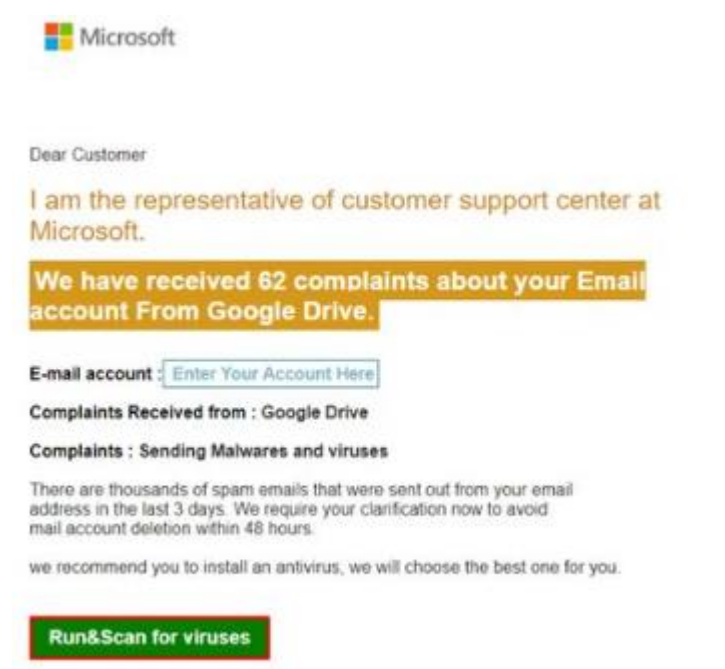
Microsoft

Dear Customer

I am the representative of customer support center at Microsoft.

We have received 62 complaints about your Email account From Google Drive.

E-mail account : Enter Your Account Here

Complaints Received from : Google Drive

Complaints : Sending Malwares and viruses

There are thousands of spam emails that were sent out from your email address in the last 3 days. We require your clarification now to avoid mail account deletion within 48 hours.

we recommend you to install an antivirus, we will choose the best one for you.

Run&Scan for viruses